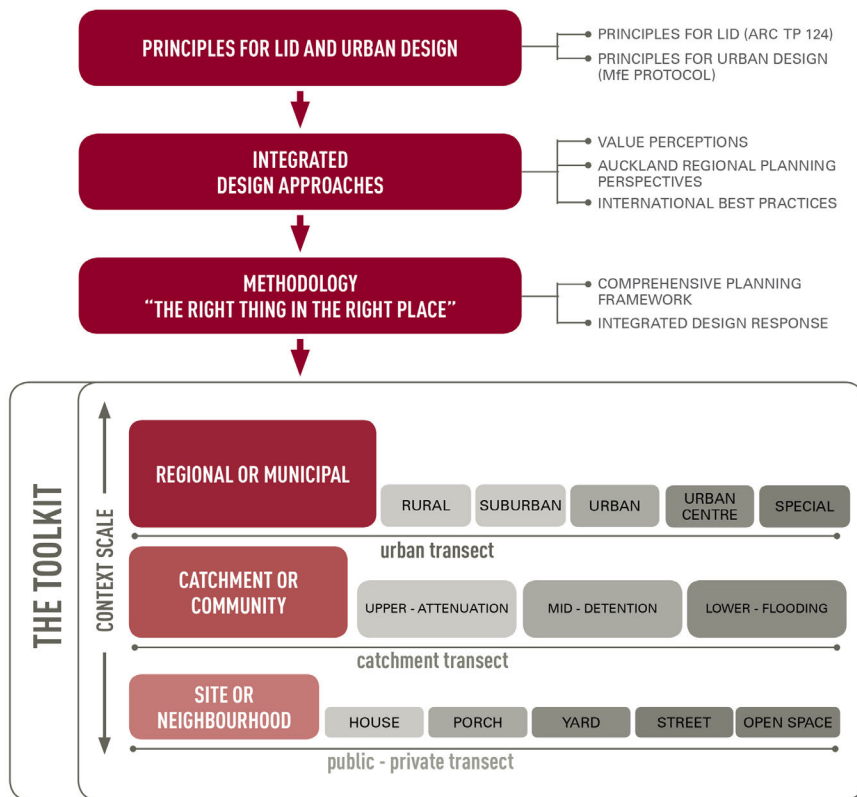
PRINCIPLES FOR LID AND URBAN DESIGN

PRINCIPLES FOR LID (ARC TP 124)

PRINCIPLES FOR URBAN DESIGN (MfE PROTOCOL)

INTEGRATED DESIGN APPROACHES

VALUE PERCEPTIONS

AUCKLAND REGIONAL PLANNING PERSPECTIVES

INTERNATIONAL BEST PRACTICES

METHODOLOGY "THE RIGHT THING IN THE RIGHT PLACE"

COMPREHENSIVE PLANNING FRAMEWORK

INTEGRATED DESIGN RESPONSE

THE TOOLKIT

CONTEXT SCALE

REGIONAL OR MUNICIPAL

RURAL | SUBURBAN | URBAN | URBAN CENTRE | SPECIAL

urban transect

CATCHMENT OR COMMUNITY

UPPER - ATTENUATION | MID - DETENTION | LOWER - FLOODING

catchment transect

SITE OR NEIGHBOURHOOD

HOUSE | PORCH | YARD | STREET | OPEN SPACE

public - private transect